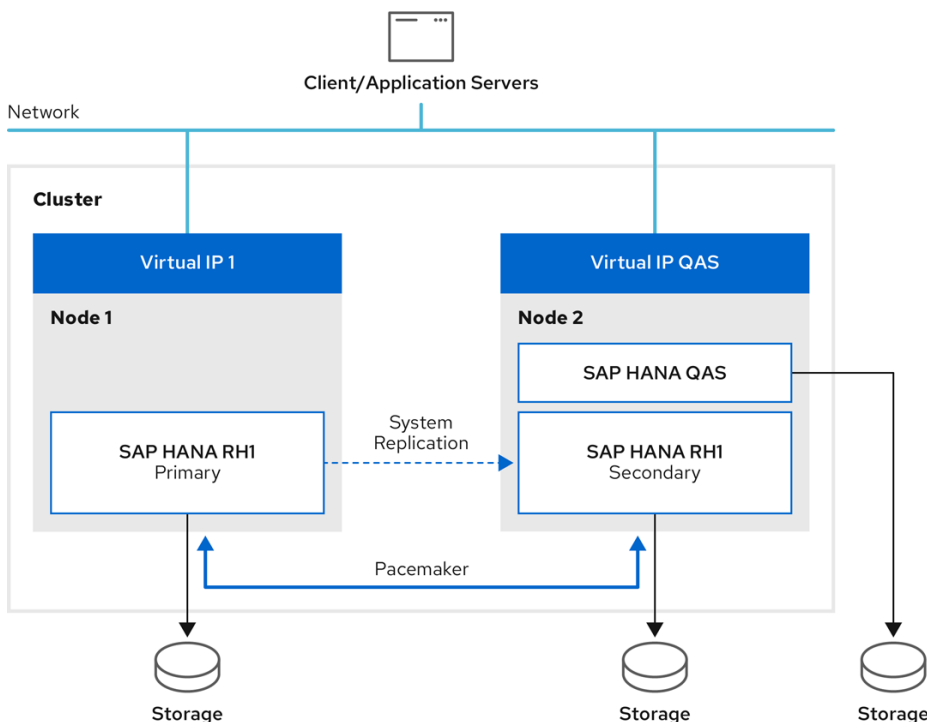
Client/Application Servers

Network

Cluster

Virtual IP 1

Node 1

SAP HANA RH1
Primary

System Replication

Virtual IP QAS

Node 2

SAP HANA QAS

SAP HANA RH1
Secondary

Pacemaker

Storage

Storage

Storage